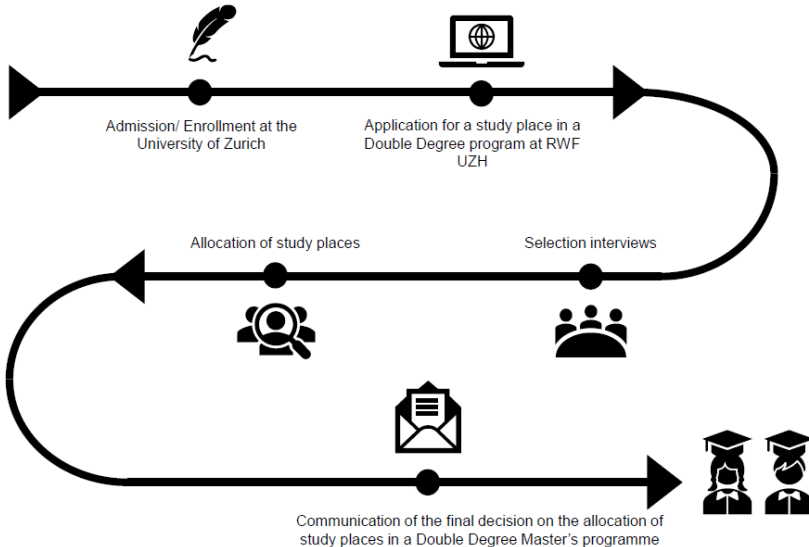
Admission/ Enrollment at the University of Zurich

Application for a study place in a Double Degree program at RWF UZH

Selection interviews

Allocation of study places

Communication of the final decision on the allocation of study places in a Double Degree Master's programme